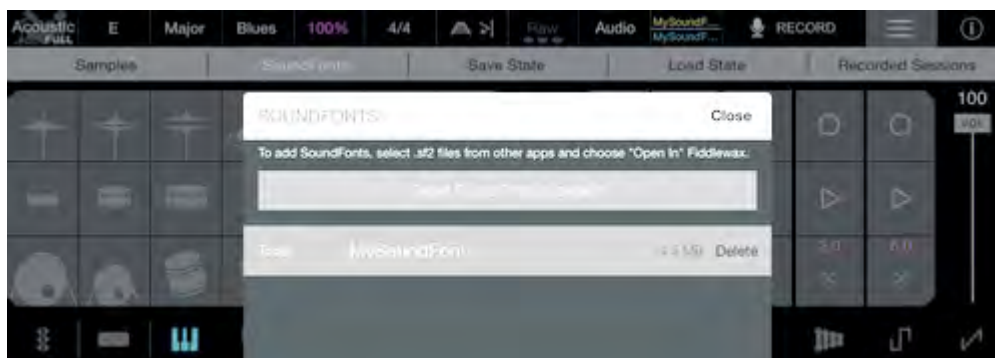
Acoustic FULL
E
Major
Blues
100%
4/4
Raw
Audio
MySoundF...
MySoundF...
RECORD

Samples
SoundFonts
Save State
Load State
Recorded Sessions

100
VOL

SOUNDFONTS
Close
To add SoundFonts, select .sf2 files from other apps and choose "Open In" Fiddlewax.
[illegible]
Tonic
MySoundFont
(4.4 MB)
Delete

3.0
6.0